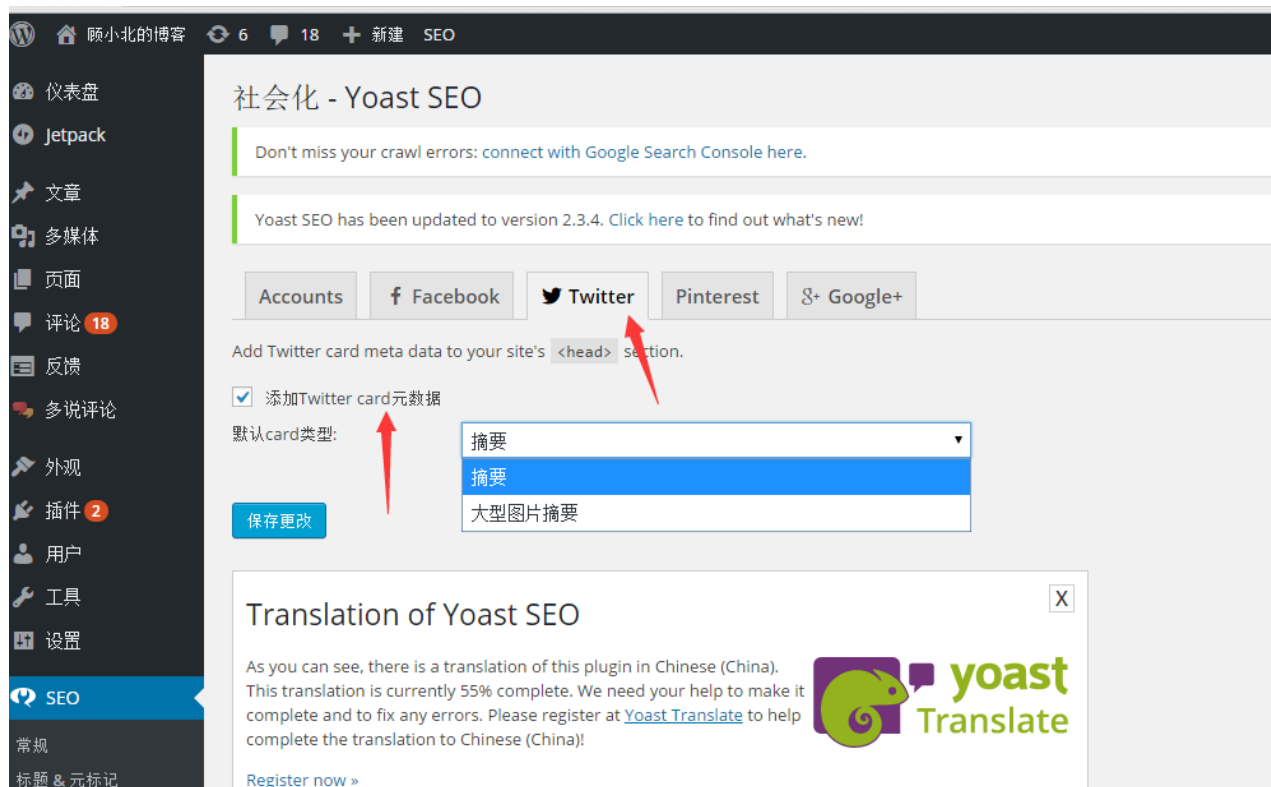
顾小北的博客 6 18 新建 SEO

仪表盘
Jetpack
文章
多媒体
页面
评论 18
反馈
多说评论
外观
插件 2
用户
工具
设置
SEO
常规
标题 & 元标记

社会化 - Yoast SEO

Don't miss your crawl errors: connect with Google Search Console here.

Yoast SEO has been updated to version 2.3.4. Click here to find out what's new!

Accounts | Facebook | Twitter | Pinterest | Google+

Add Twitter card meta data to your site's <head> section.

添加Twitter card元数据

默认card类型: 摘要

摘要
大型图片摘要

保存更改

Translation of Yoast SEO

X

As you can see, there is a translation of this plugin in Chinese (China). This translation is currently 55% complete. We need your help to make it complete and to fix any errors. Please register at Yoast Translate to help complete the translation to Chinese (China)!

yoast Translate

Register now »